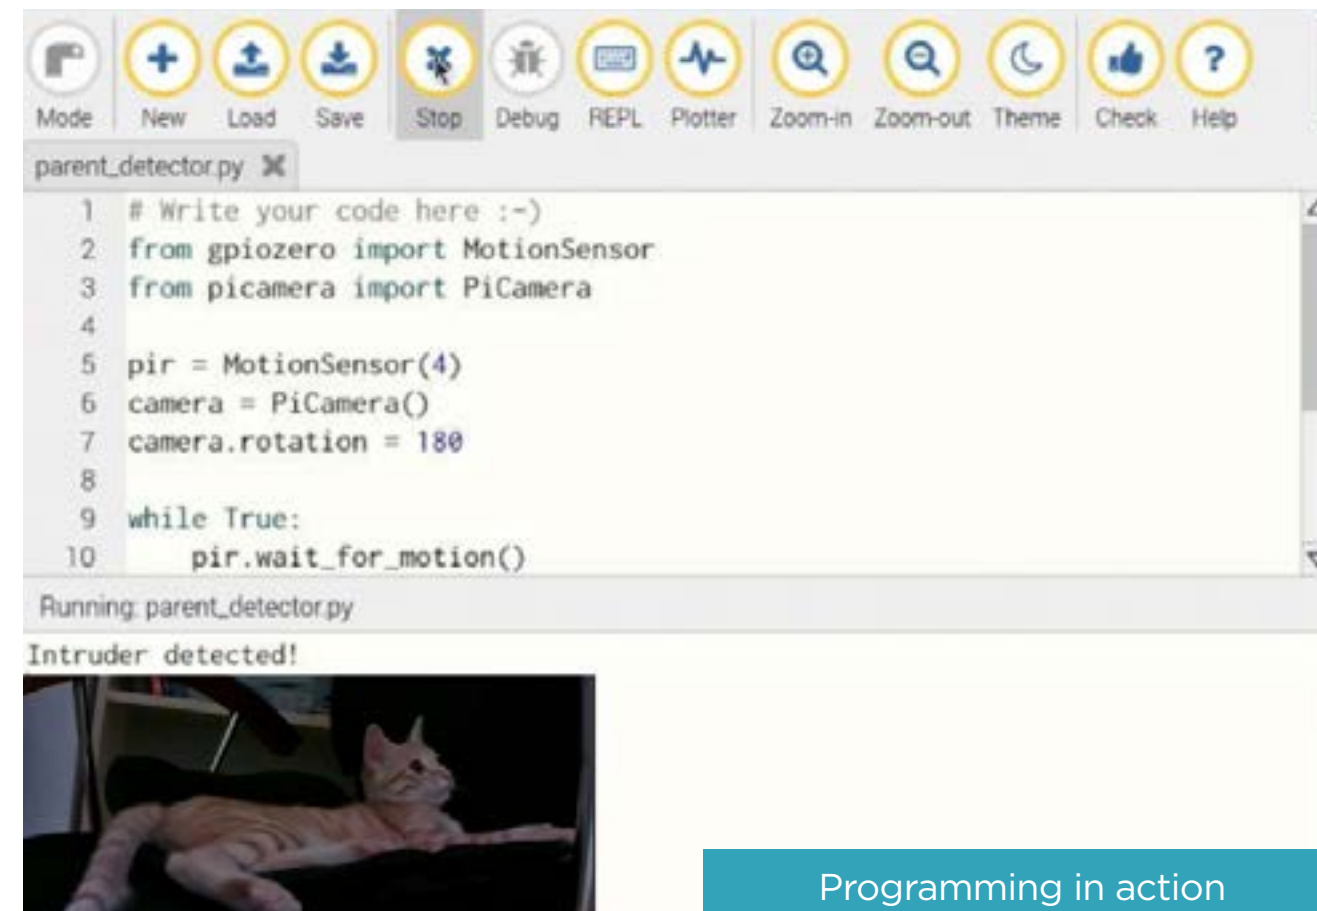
Mode New Load Save Stop Debug REPL Plotter Zoom-in Zoom-out Theme Check Help

parent_detector.py

1 # Write your code here :-)
2 from gpiozero import MotionSensor
3 from picamera import PiCamera
4
5 pir = MotionSensor(4)
6 camera = PiCamera()
7 camera.rotation = 180
8
9 while True:
10     pir.wait_for_motion()

Running: parent_detector.py

Intruder detected!

Programming in action